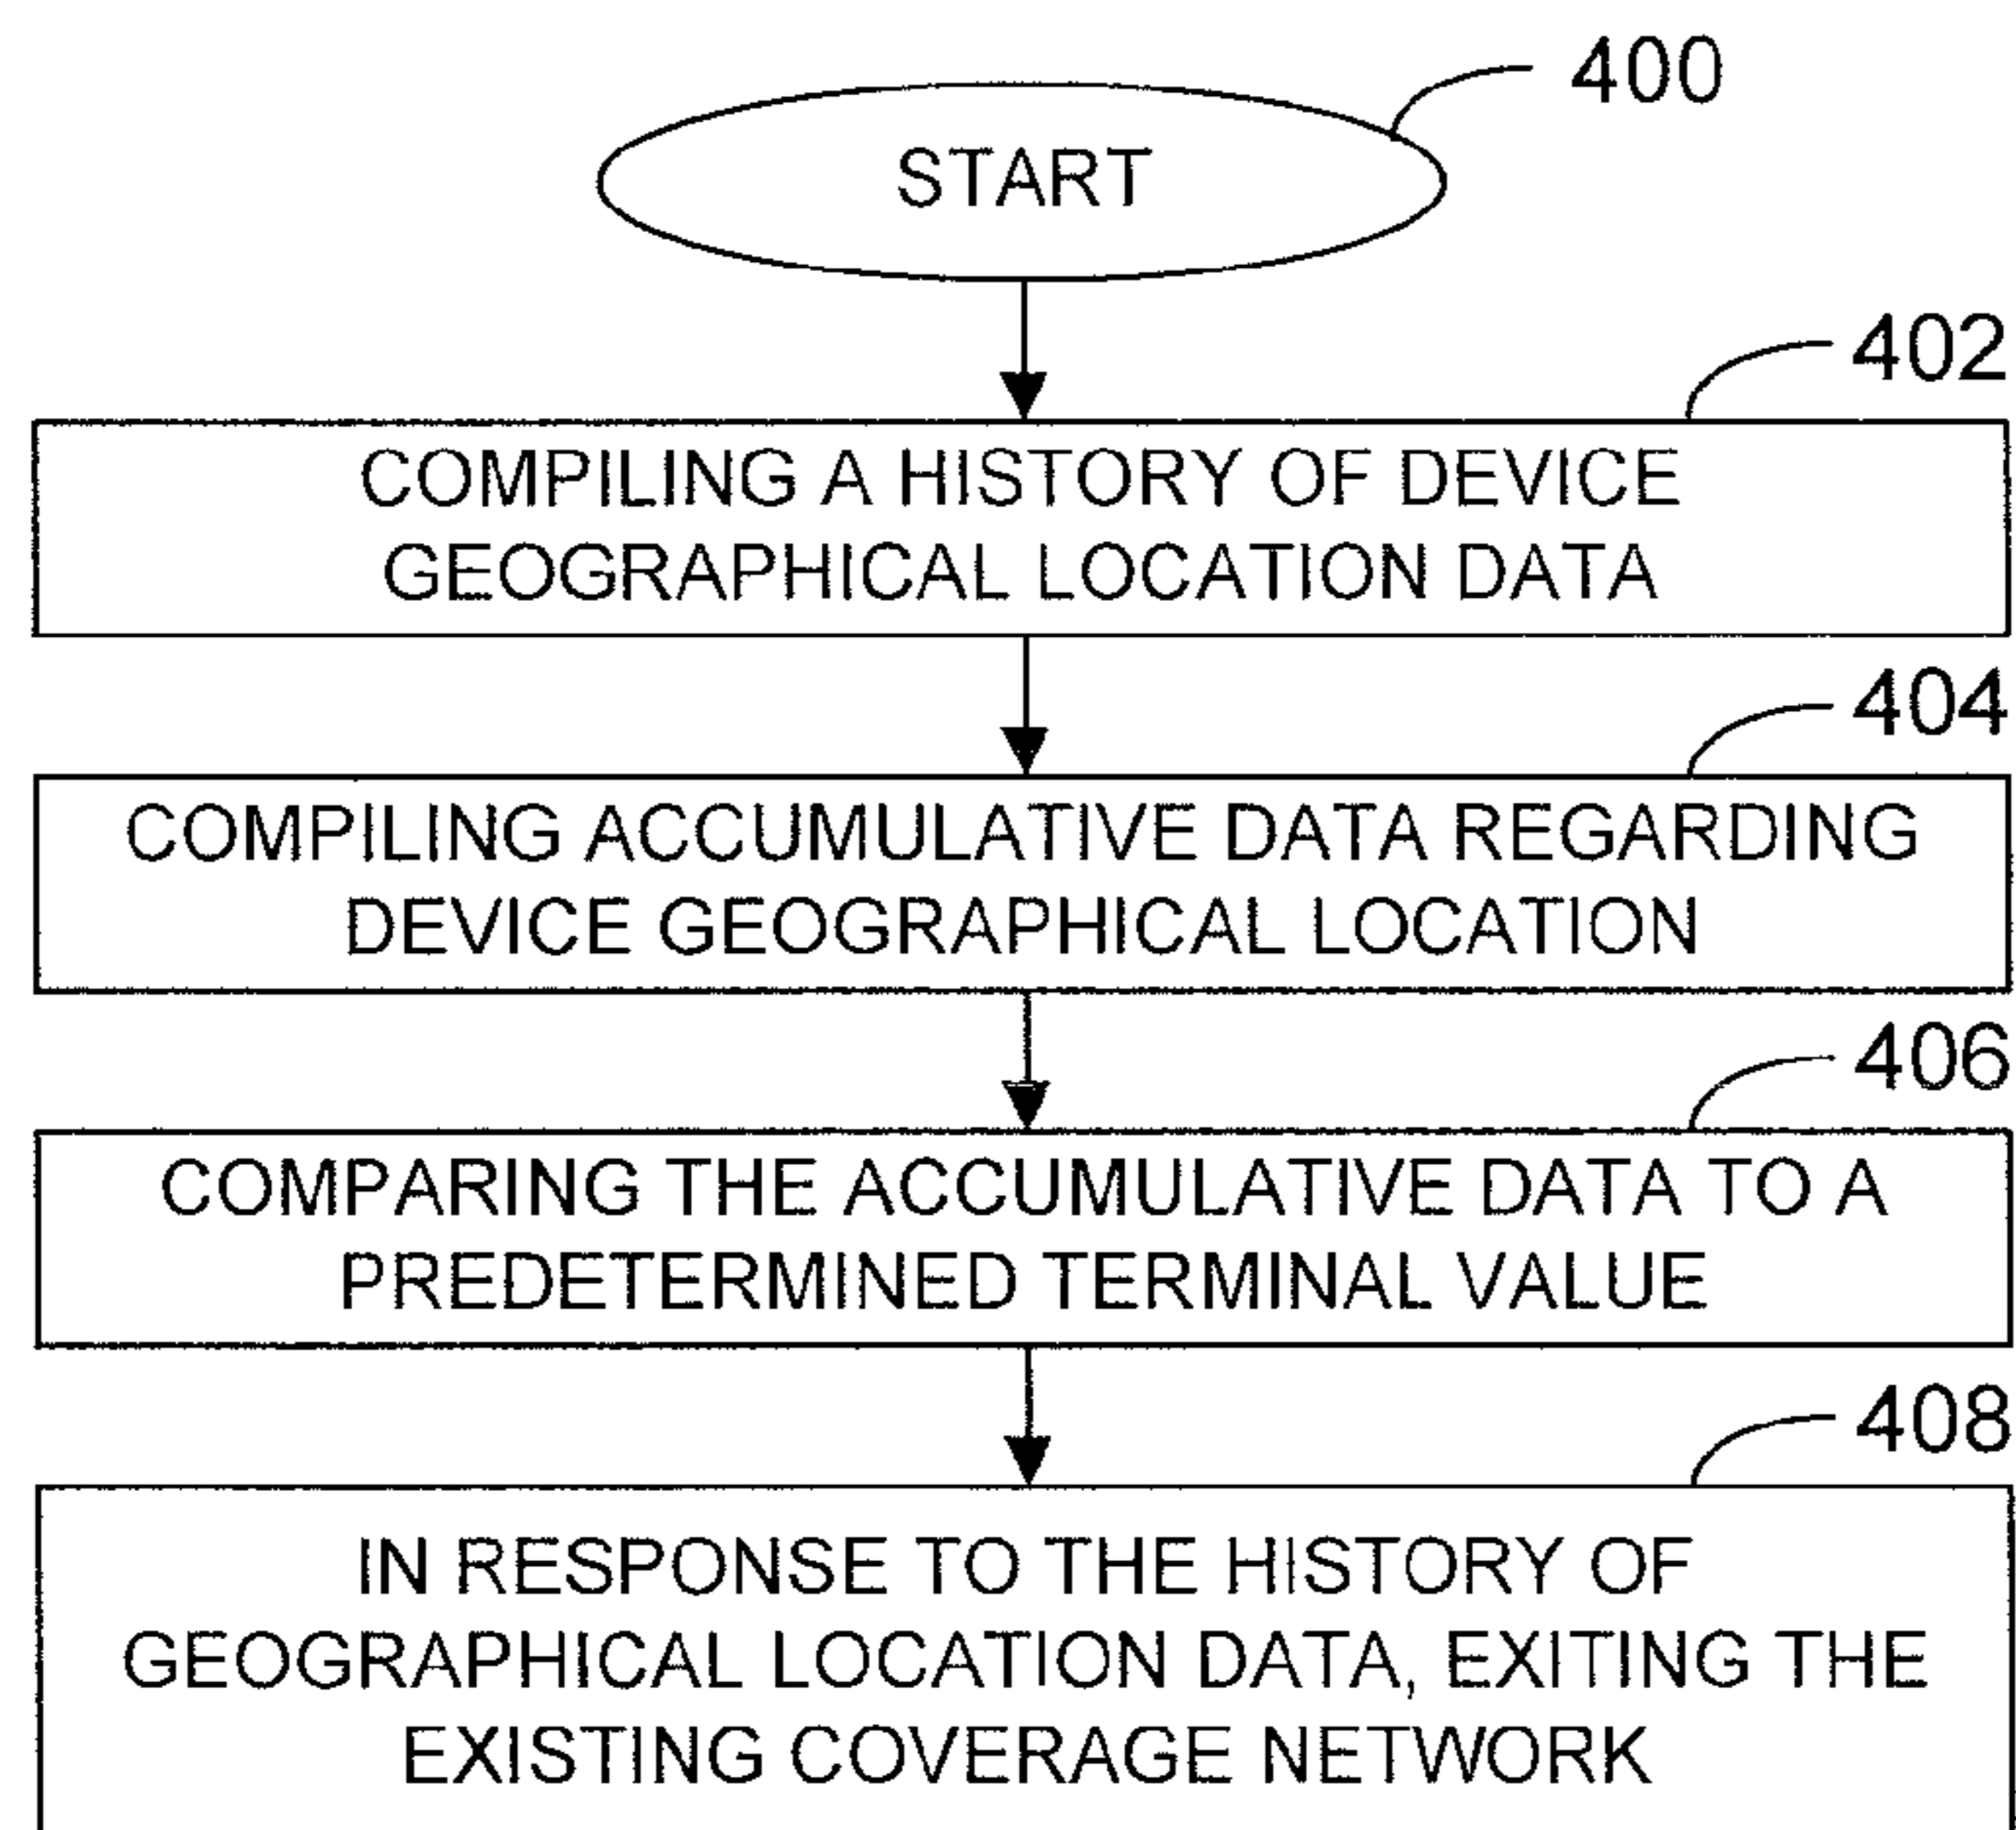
400

START

402

COMPILING A HISTORY OF DEVICE GEOGRAPHICAL LOCATION DATA

404

COMPILING ACCUMULATIVE DATA REGARDING DEVICE GEOGRAPHICAL LOCATION

406

COMPARING THE ACCUMULATIVE DATA TO A PREDETERMINED TERMINAL VALUE

408

IN RESPONSE TO THE HISTORY OF GEOGRAPHICAL LOCATION DATA, EXITING THE EXISTING COVERAGE NETWORK